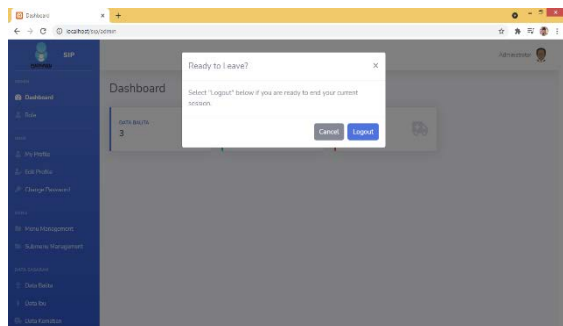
Dashboard
localhost/sip/admin

SIP

Administrator

Dashboard
Dashboard
Role

My Profile
Edit Profile
Change Password

Menu Management
Submenu Management

Data Balita
Data Ibu
Data Kandidat

DATA BALITA
3

Ready to Leave?
×
Select "Logout" below if you are ready to end your current session.
Cancel
Logout